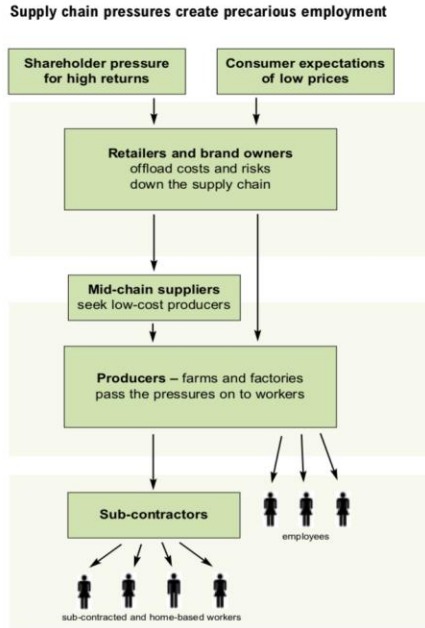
Supply chain pressures create precarious employment

Shareholder pressure for high returns

Consumer expectations of low prices

Retailers and brand owners offload costs and risks down the supply chain

Mid-chain suppliers seek low-cost producers

Producers – farms and factories pass the pressures on to workers

employees

Sub-contractors

sub-contracted and home-based workers